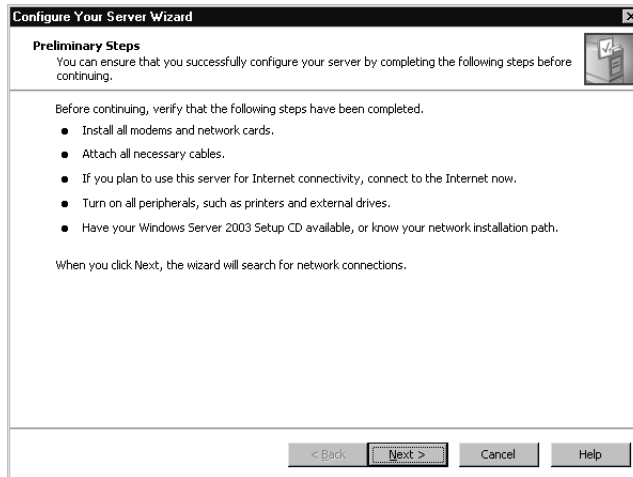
Configure Your Server Wizard

**Preliminary Steps**
You can ensure that you successfully configure your server by completing the following steps before continuing.

Before continuing, verify that the following steps have been completed.

- Install all modems and network cards.
- Attach all necessary cables.
- If you plan to use this server for Internet connectivity, connect to the Internet now.
- Turn on all peripherals, such as printers and external drives.
- Have your Windows Server 2003 Setup CD available, or know your network installation path.

When you click Next, the wizard will search for network connections.

< Back | Next > | Cancel | Help